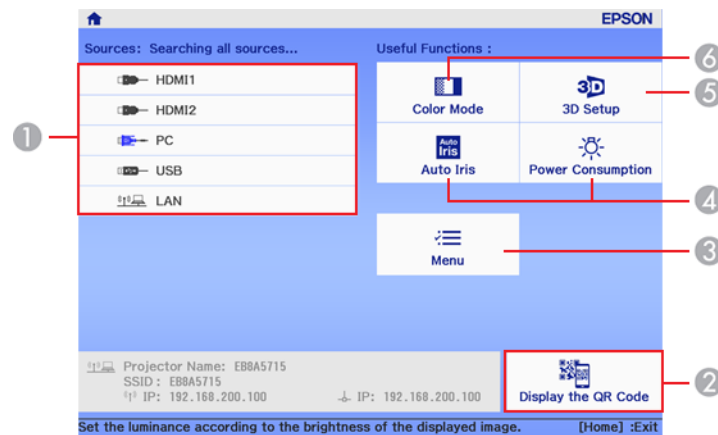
EPSON

Sources: Searching all sources...

HDMI1

HDMI2

PC

USB

LAN

Useful Functions :

Color Mode

3D Setup

Auto Iris

Auto Iris

Power Consumption

Menu

Projector Name: EB8A5715
SSID : EB8A5715
IP: 192.168.200.100
IP: 192.168.200.100

Display the QR Code

Set the luminance according to the brightness of the displayed image.
[Home] :Exit

1
2
3
4
5
6